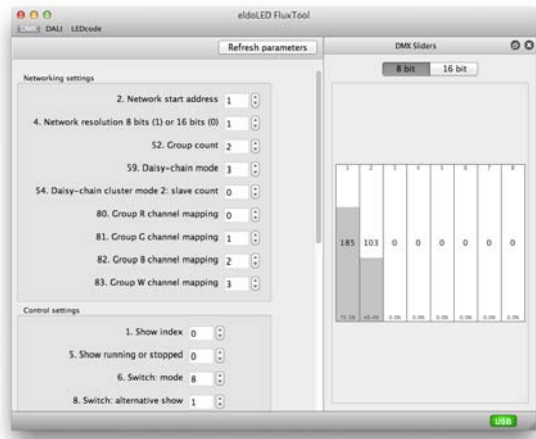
eldoLED FluxTool
DMX DALI LEDcode
Refresh parameters
Networking settings
2. Network start address 1
4. Network resolution 8 bits (1) or 16 bits (0) 1
52. Group count 2
59. Daisy-chain mode 3
54. Daisy-chain cluster mode 2: slave count 0
80. Group R channel mapping 0
81. Group G channel mapping 1
82. Group B channel mapping 2
83. Group W channel mapping 3
Control settings
1. Show index 0
5. Show running or stopped 0
6. Switch: mode 8
8. Switch: alternative show 1
DMX Sliders
8 bit 16 bit
1 2 3 4 5 6 7 8
185 103 0 0 0 0 0 0
72.5% 40.4% 0.0% 0.0% 0.0% 0.0% 0.0% 0.0%
USB